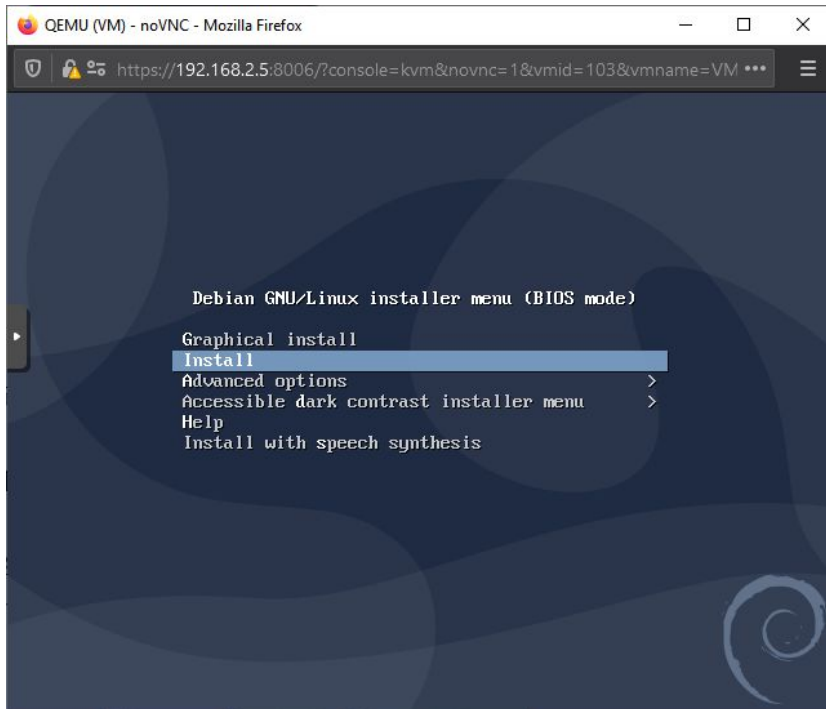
QEMU (VM) - noVNC - Mozilla Firefox

https://192.168.2.5:8006/?console=kvm&novnc=1&vmid=103&vmname=VM •••

Debian GNU/Linux installer menu (BIOS mode)

Graphical install
Install
Advanced options >
Accessible dark contrast installer menu >
Help
Install with speech synthesis